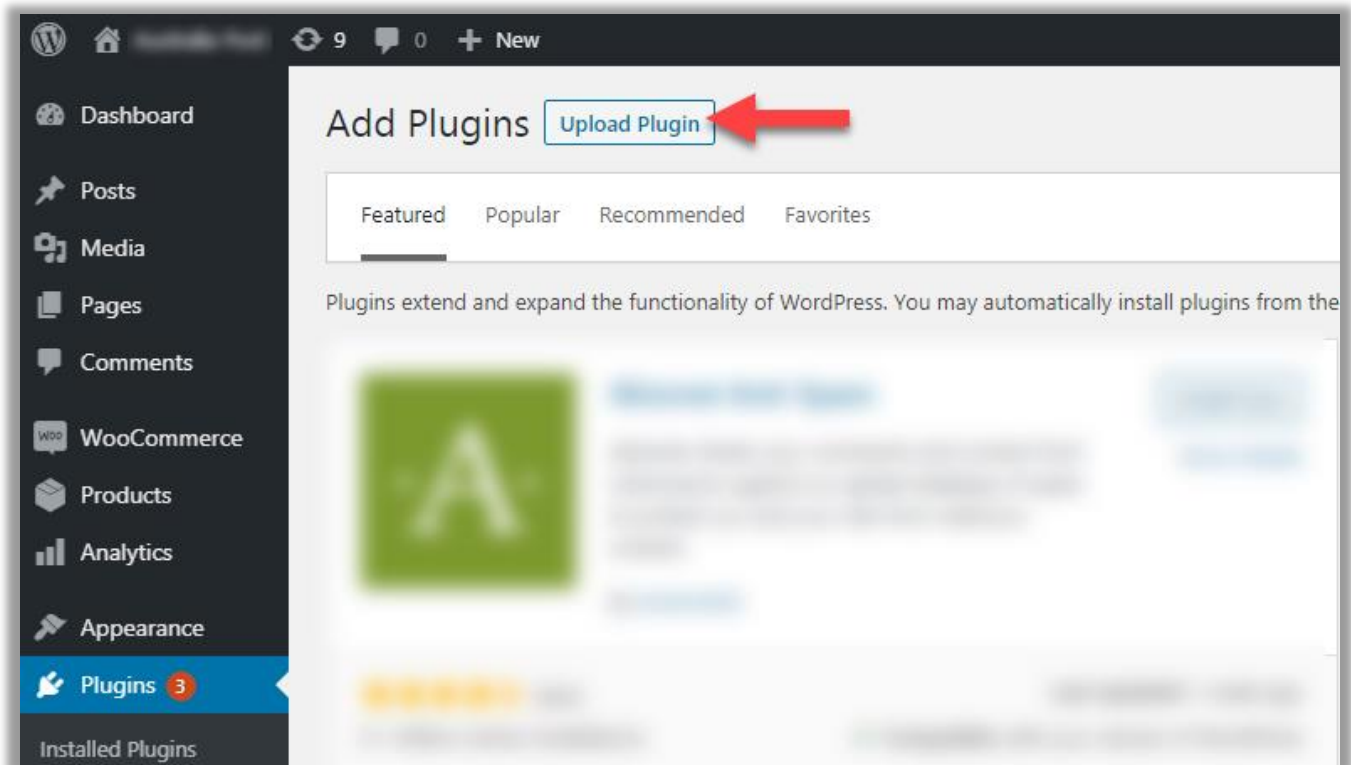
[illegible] 9 0 + New

Dashboard
Posts
Media
Pages
Comments
WooCommerce
Products
Analytics
Appearance
Plugins 3
Installed Plugins

Add Plugins Upload Plugin

Featured Popular Recommended Favorites

Plugins extend and expand the functionality of WordPress. You may automatically install plugins from the

A

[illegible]